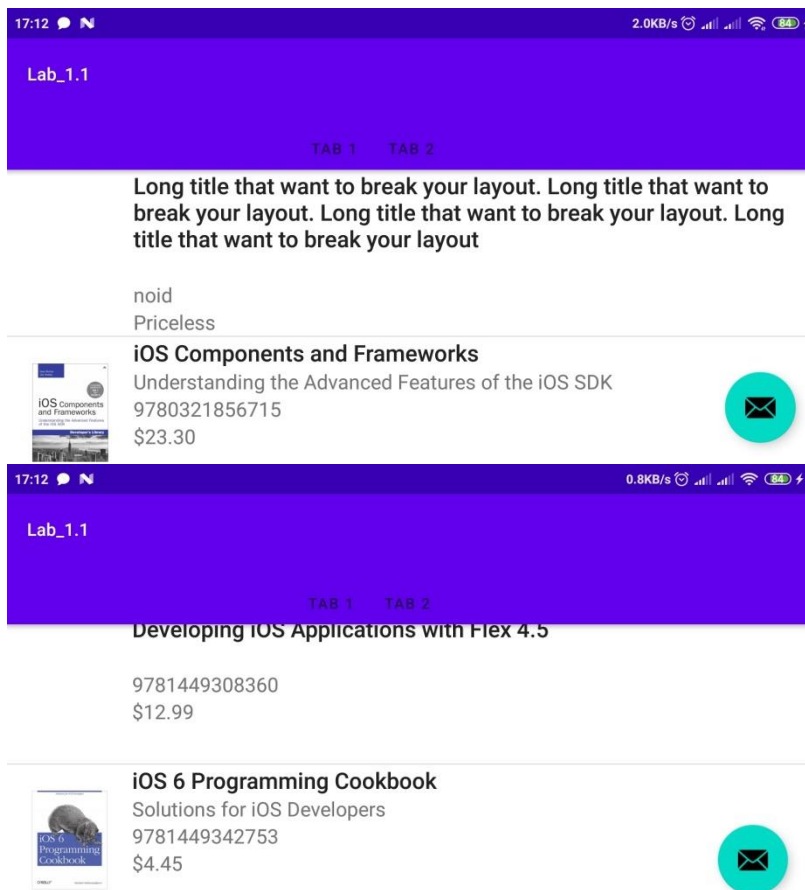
17:12 N 2.0KB/s 84

Lab_1.1

TAB 1 TAB 2

Long title that want to break your layout. Long title that want to break your layout. Long title that want to break your layout. Long title that want to break your layout

noid
Priceless

iOS Components and Frameworks
Understanding the Advanced Features of the iOS SDK
9780321856715
$23.30

iOS Components and Frameworks

17:12 N 0.8KB/s 84

Lab_1.1

TAB 1 TAB 2

Developing iOS Applications with Flex 4.5

9781449308360
$12.99

iOS 6 Programming Cookbook
Solutions for iOS Developers
9781449342753
$4.45

iOS 6 Programming Cookbook